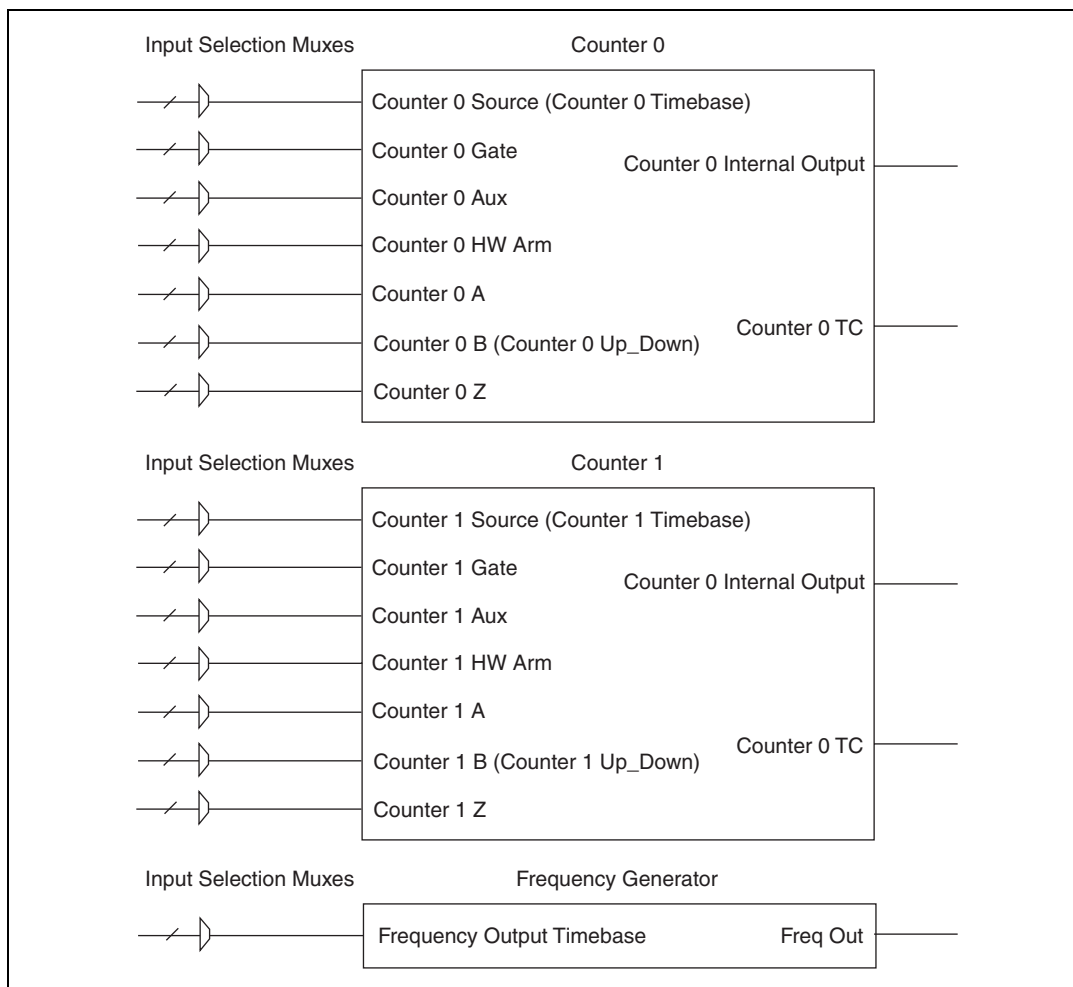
Input Selection Muxes

Counter 0

Counter 0 Source (Counter 0 Timebase)

Counter 0 Gate

Counter 0 Internal Output

Counter 0 Aux

Counter 0 HW Arm

Counter 0 A

Counter 0 B (Counter 0 Up_Down)

Counter 0 TC

Counter 0 Z

Input Selection Muxes

Counter 1

Counter 1 Source (Counter 1 Timebase)

Counter 1 Gate

Counter 0 Internal Output

Counter 1 Aux

Counter 1 HW Arm

Counter 1 A

Counter 1 B (Counter 1 Up_Down)

Counter 0 TC

Counter 1 Z

Input Selection Muxes

Frequency Generator

Frequency Output Timebase

Freq Out